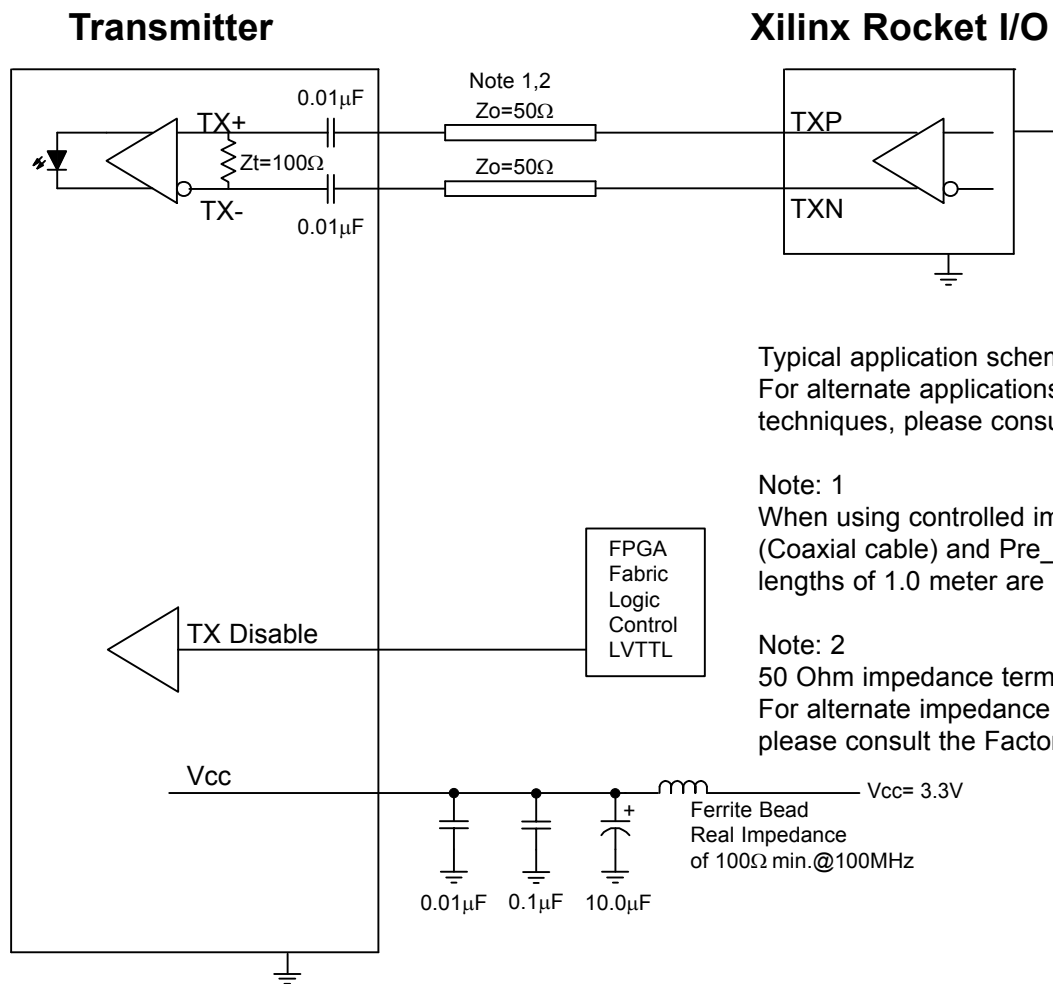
Transmitter

Xilinx Rocket I/O

0.01$\mu$F

Note 1,2

Zo=50$\Omega$

TX+

Zt=100$\Omega$

Zo=50$\Omega$

TX-

0.01$\mu$F

TXP

TXN

Typical application schem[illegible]
For alternate applications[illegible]
techniques, please consu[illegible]

Note: 1
When using controlled im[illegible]
(Coaxial cable) and Pre_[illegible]
lengths of 1.0 meter are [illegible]

FPGA
Fabric
Logic
Control
LVTTL

TX Disable

Note: 2
50 Ohm impedance term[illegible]
For alternate impedance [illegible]
please consult the Factor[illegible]

Vcc

Vcc= 3.3V

+

Ferrite Bead
Real Impedance
of 100$\Omega$ min.@100MHz

0.01$\mu$F 0.1$\mu$F 10.0$\mu$F